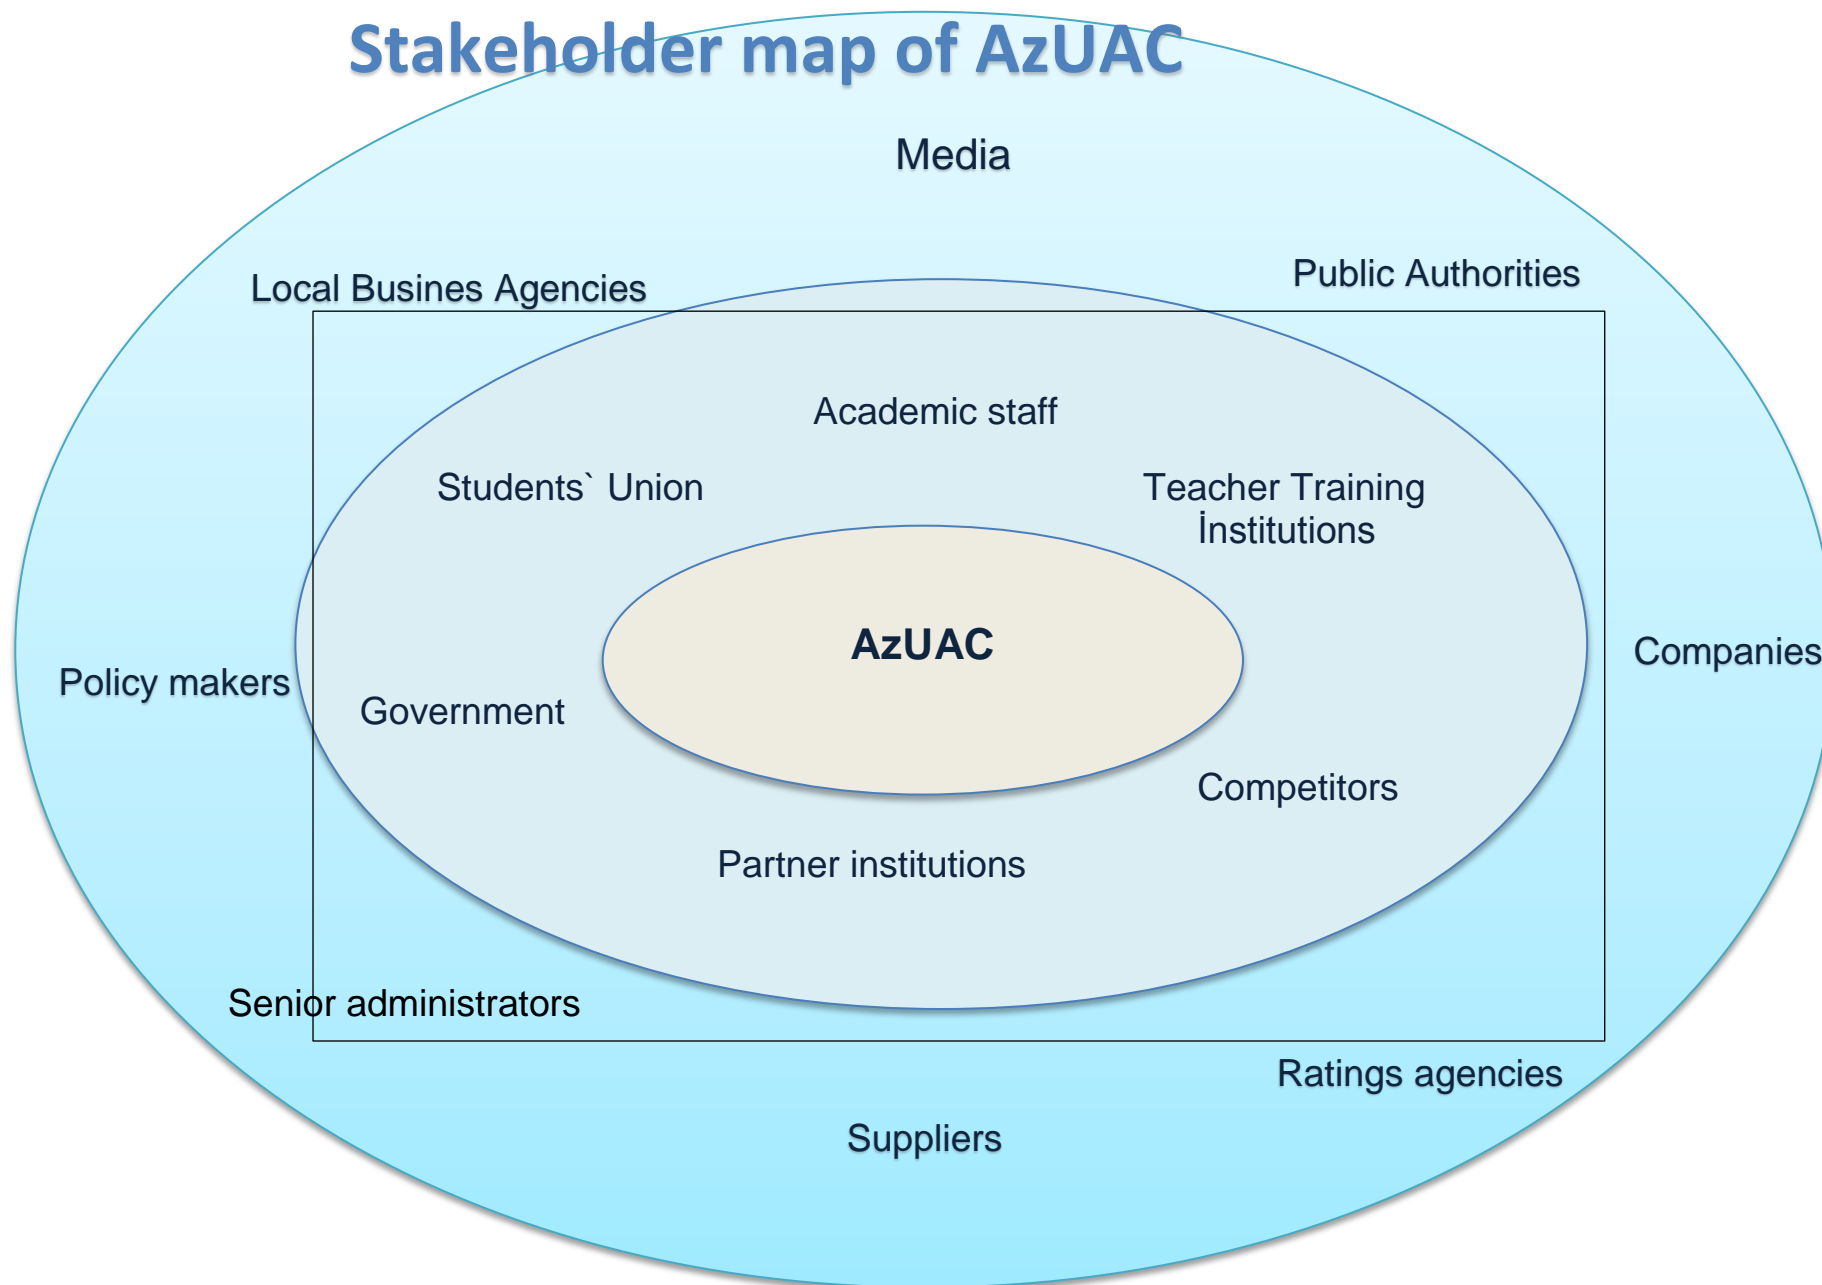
Stakeholder map of AzUAC

Media

Local Busines Agencies

Public Authorities

Academic staff

Students` Union

Teacher Training İnstitutions

AzUAC

Policy makers

Government

Companies

Competitors

Partner institutions

Senior administrators

Ratings agencies

Suppliers